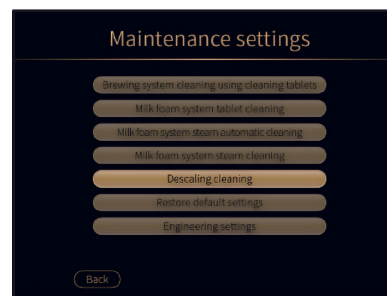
Maintenance settings

Brewing system cleaning using cleaning tablets

Milk foam system tablet cleaning

Milk foam system steam automatic cleaning

Milk foam system steam cleaning

Descaling cleaning

Restore default settings

Engineering settings

Back